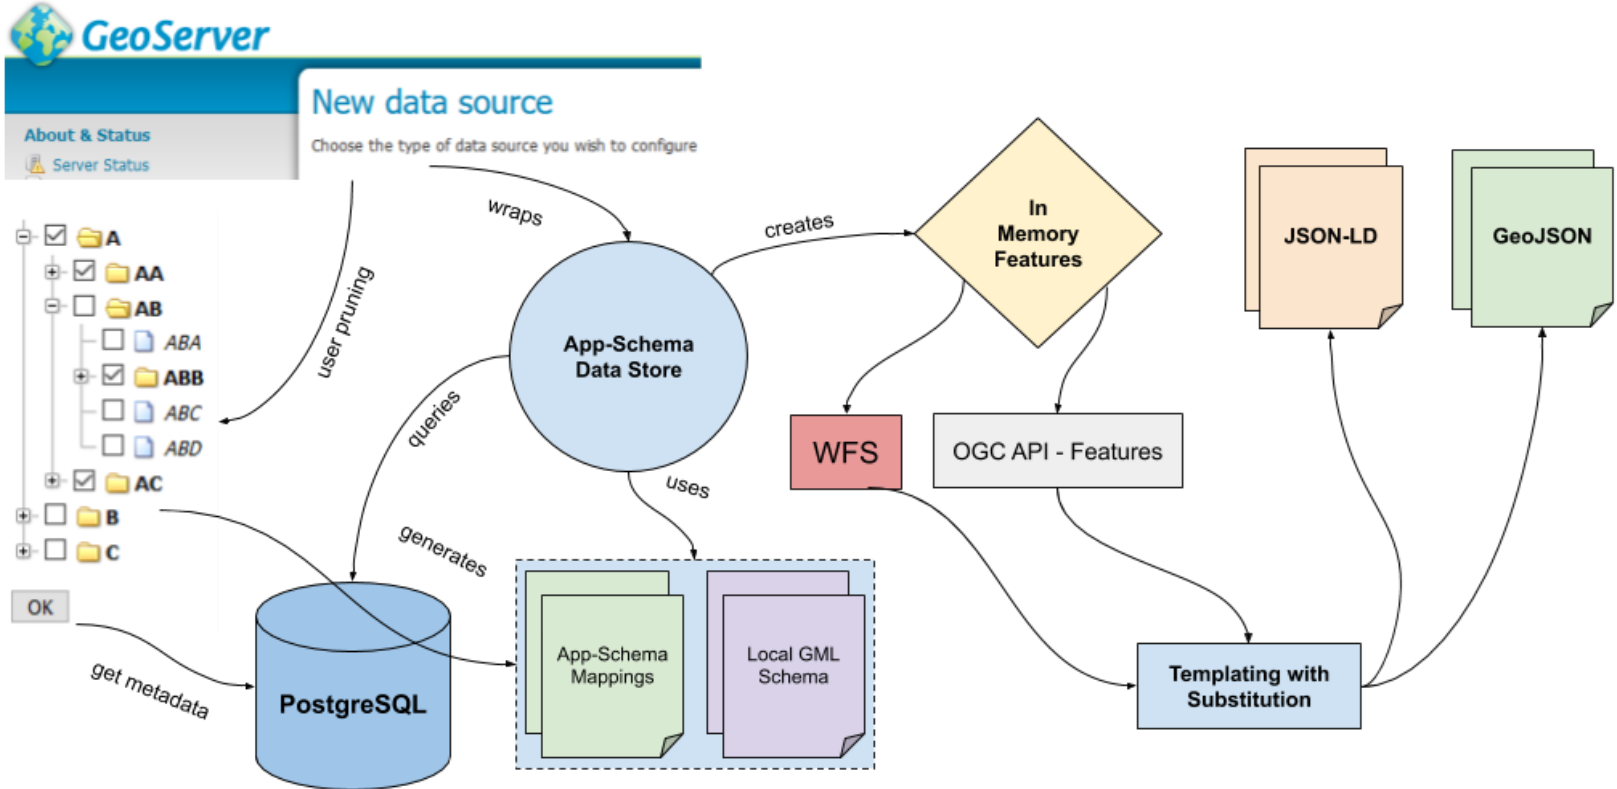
GeoServer

New data source

Choose the type of data source you wish to configure

About & Status

Server Status

A
AA
AB
ABA
ABB
ABC
ABD
AC
B
C

OK

user pruning

wraps

creates

In Memory Features

App-Schema Data Store

queries

uses

generates

get metadata

WFS

OGC API - Features

JSON-LD

GeoJSON

PostgreSQL

App-Schema Mappings

Local GML Schema

Templating with Substitution